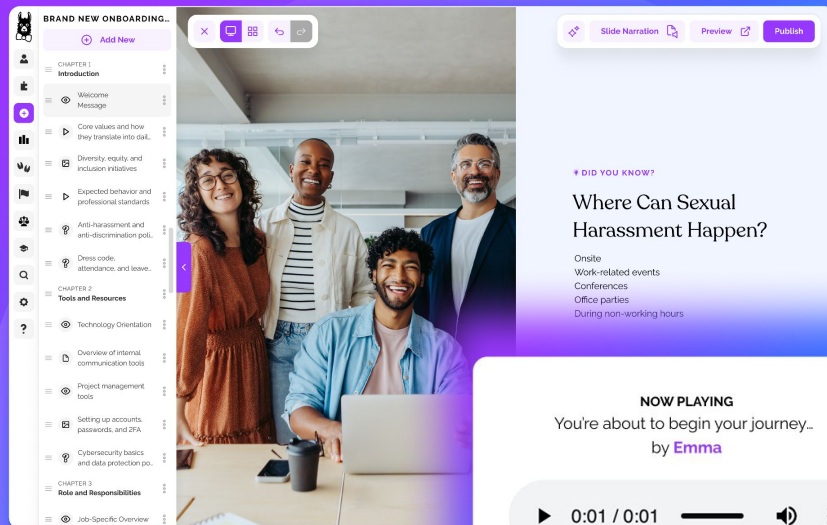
BRAND NEW ONBOARDING...

Add New

CHAPTER 1
Introduction

Welcome Message

Core values and how they translate into dail...

Diversity, equity, and inclusion initiatives

Expected behavior and professional standards

Anti-harassment and anti-discrimination poli...

Dress code, attendance, and leave...

CHAPTER 2
Tools and Resources

Technology Orientation

Overview of internal communication tools

Project management tools

Setting up accounts, passwords, and 2FA

Cybersecurity basics and data protection po...

CHAPTER 3
Role and Responsibilities

Job-Specific Overview

Slide Narration

Preview

Publish

DID YOU KNOW?

Where Can Sexual Harassment Happen?

Onsite
Work-related events
Conferences
Office parties
During non-working hours

NOW PLAYING
You're about to begin your journey...
by Emma

0:01 / 0:01